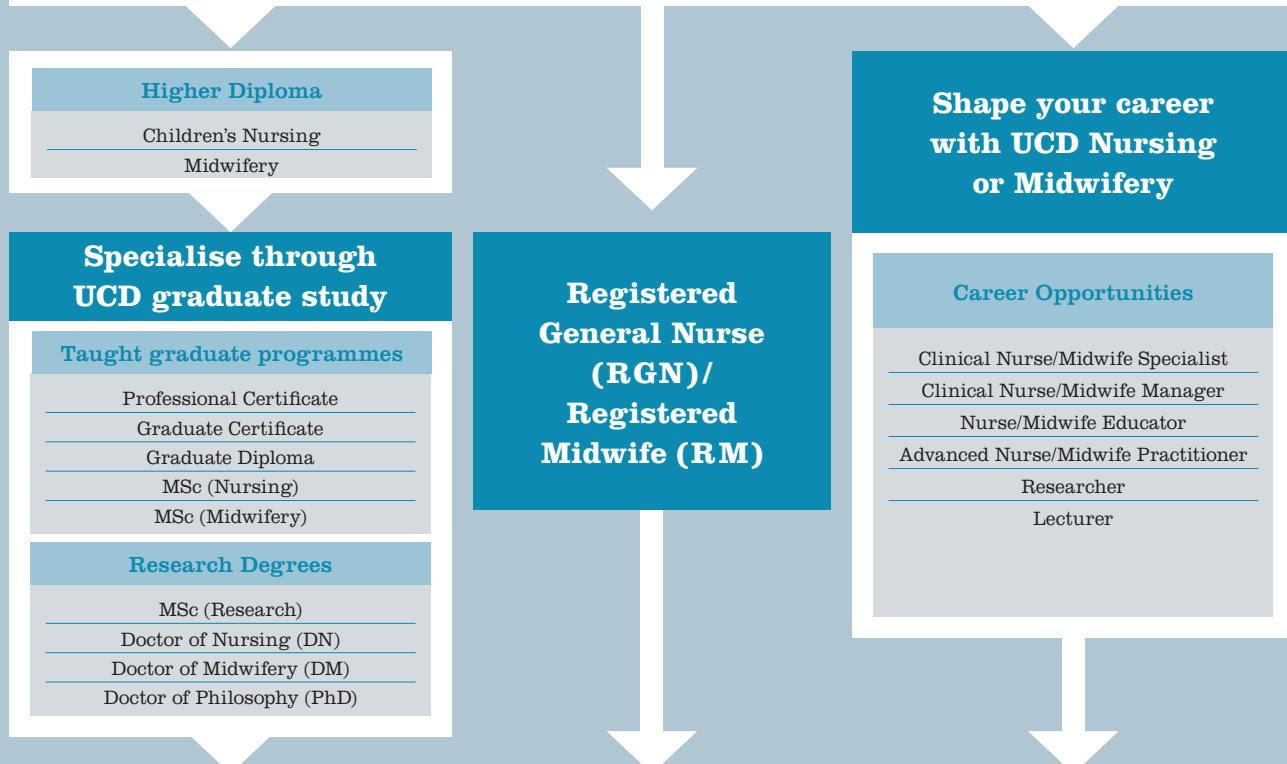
Higher Diploma

Children's Nursing
Midwifery

Specialise through UCD graduate study

Taught graduate programmes

Professional Certificate
Graduate Certificate
Graduate Diploma
MSc (Nursing)
MSc (Midwifery)

Research Degrees

MSc (Research)
Doctor of Nursing (DN)
Doctor of Midwifery (DM)
Doctor of Philosophy (PhD)

Registered General Nurse (RGN)/ Registered Midwife (RM)

Shape your career with UCD Nursing or Midwifery

Career Opportunities

Clinical Nurse/Midwife Specialist
Clinical Nurse/Midwife Manager
Nurse/Midwife Educator
Advanced Nurse/Midwife Practitioner
Researcher
Lecturer